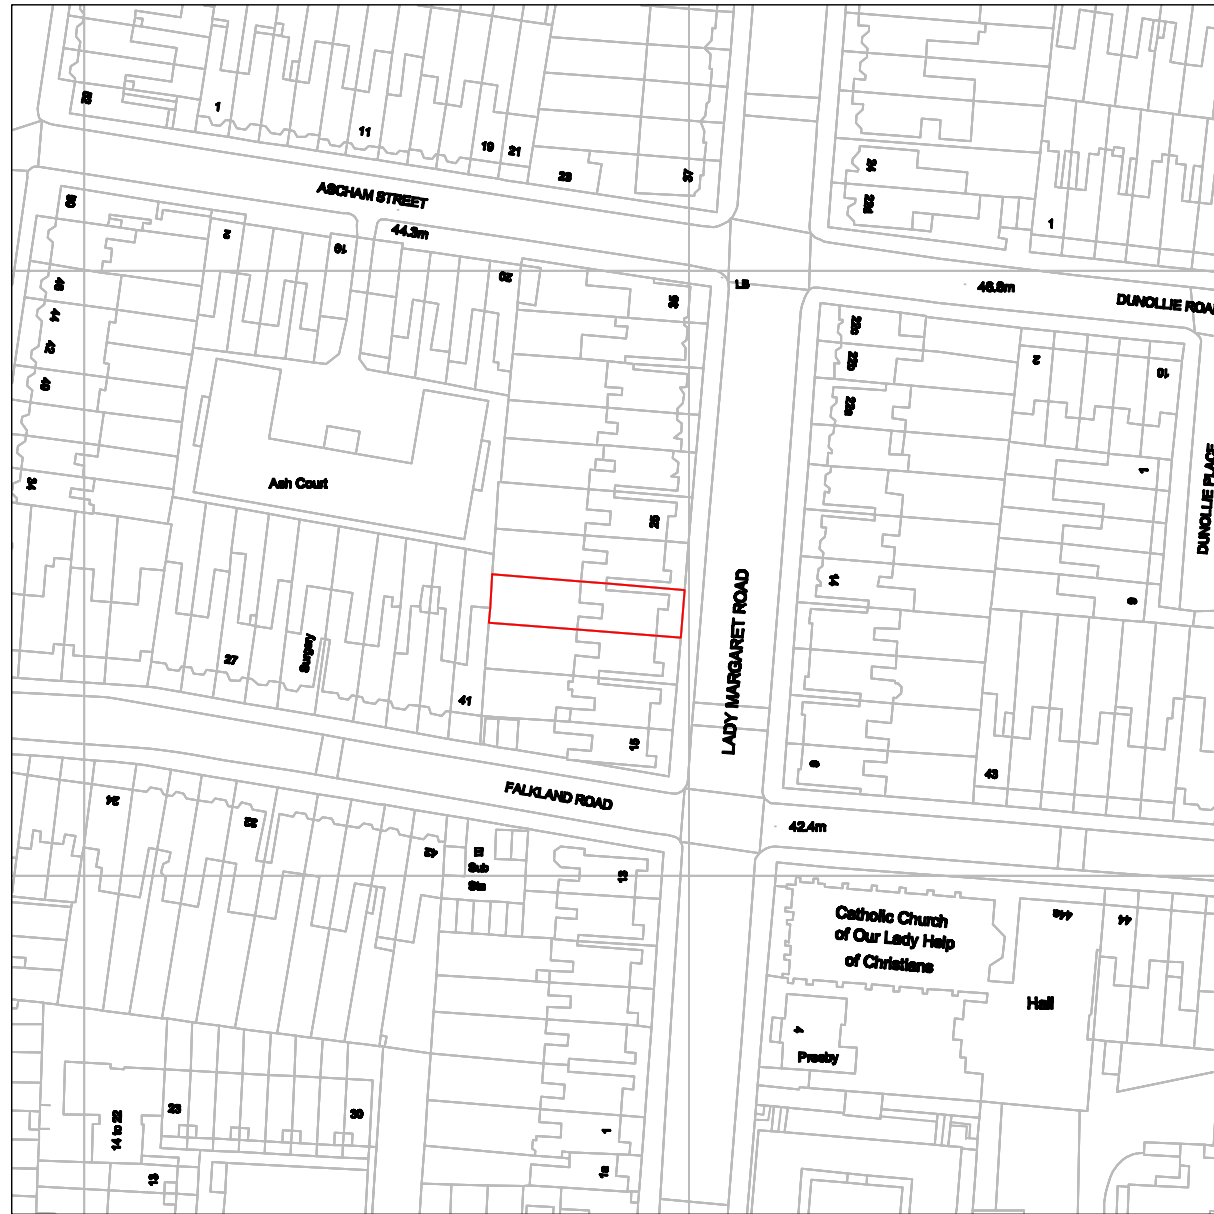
53
1
11
19
21
29
37
ASCHAM STREET
44.3m
59
2
10
20
36
LB
46.6m
DUNOLLIE ROAD
48
44
42
40
34
Ash Court
26
27
Surgery
41
15
LADY MARGARET ROAD
24
22
FALKLAND ROAD
42
El
Sub
Sta
13
42.4m
Catholic Church
of Our Lady Help
of Christians
Hall
4
Presby
14 to 22
23
30
19
1
1a
26
22a
22
22b
14
9
6
43
2
10
1
DUNOLLIE PLACE
44a
44
1